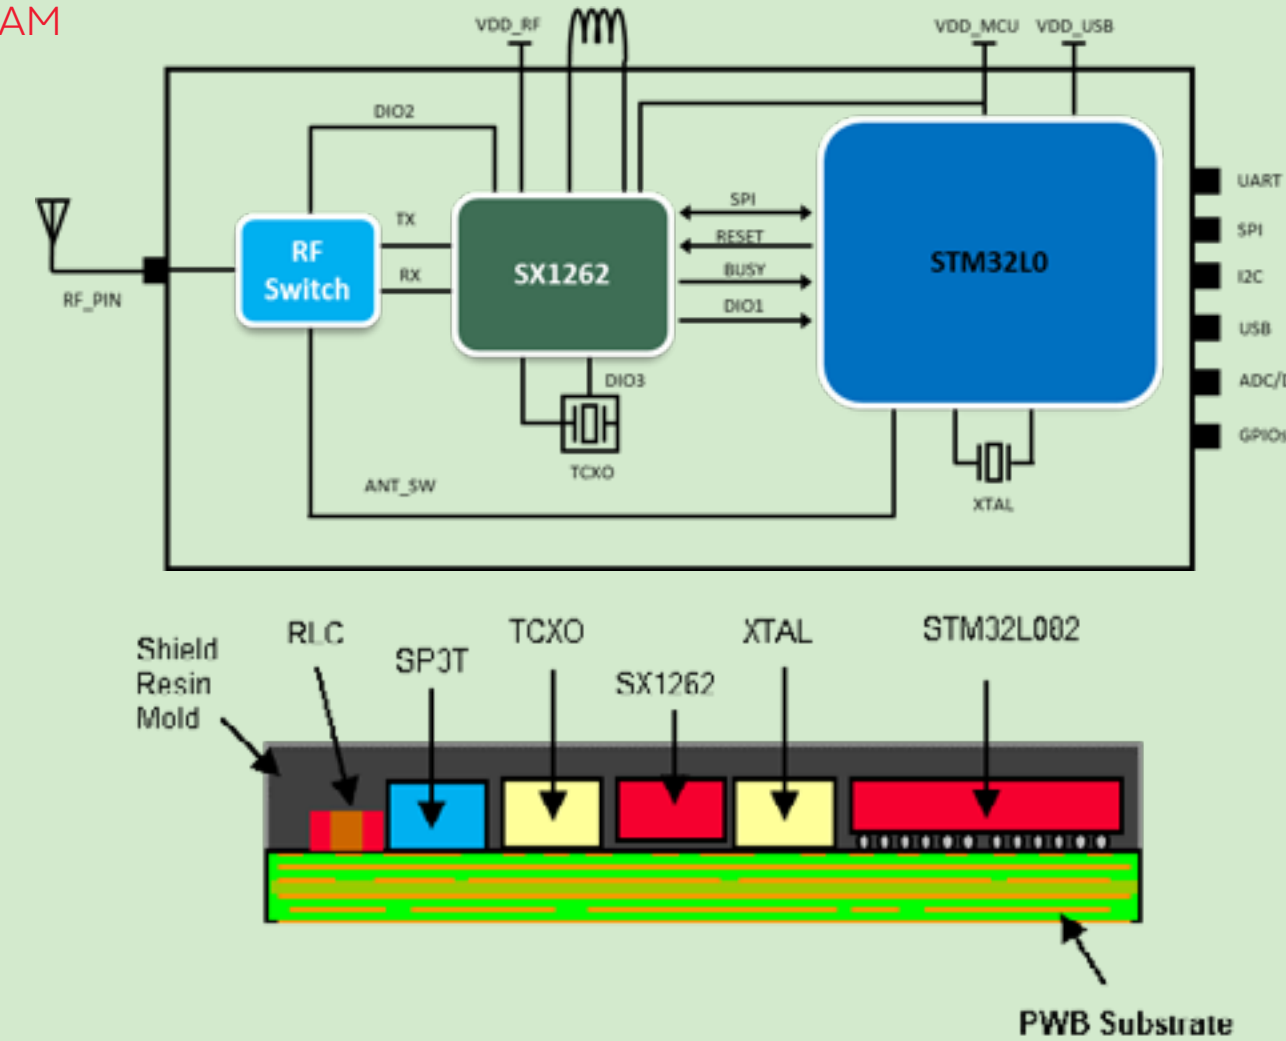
AM

VDD_RF
VDD_MCU
VDD_USB
DIO2
TX
RX
RF Switch
SX1262
SPI
RESET
BUSY
DIO1
STM32L0
UART
SPI
I2C
USB
ADC/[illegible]
GPIO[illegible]
RF_PIN
DIO3
TCXO
ANT_SW
XTAL

Shield Resin Mold
RLC
SP3T
TCXO
SX1262
XTAL
STM32L082
PWB Substrate